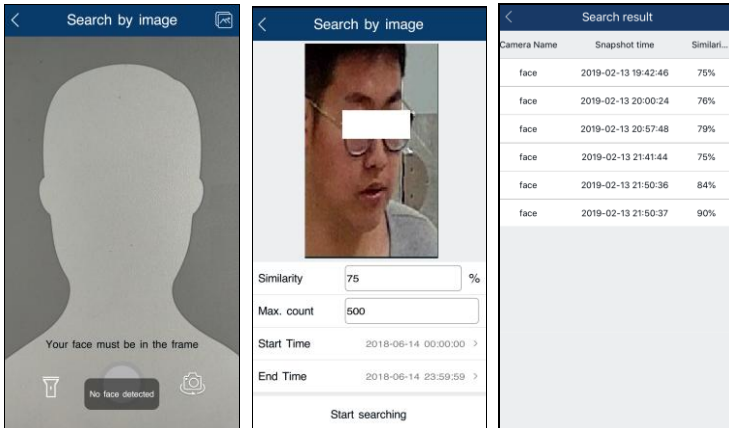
Search by image

Your face must be in the frame

No face detected

Search by image

Similarity 75 %

Max. count 500

Start Time 2018-06-14 00:00:00

End Time 2018-06-14 23:59:59

Start searching

Search result

| Camera Name | Snapshot time | Similari... |
|---|---|---|
| face | 2019-02-13 19:42:46 | 75% |
| face | 2019-02-13 20:00:24 | 76% |
| face | 2019-02-13 20:57:48 | 79% |
| face | 2019-02-13 21:41:44 | 75% |
| face | 2019-02-13 21:50:36 | 84% |
| face | 2019-02-13 21:50:37 | 90% |